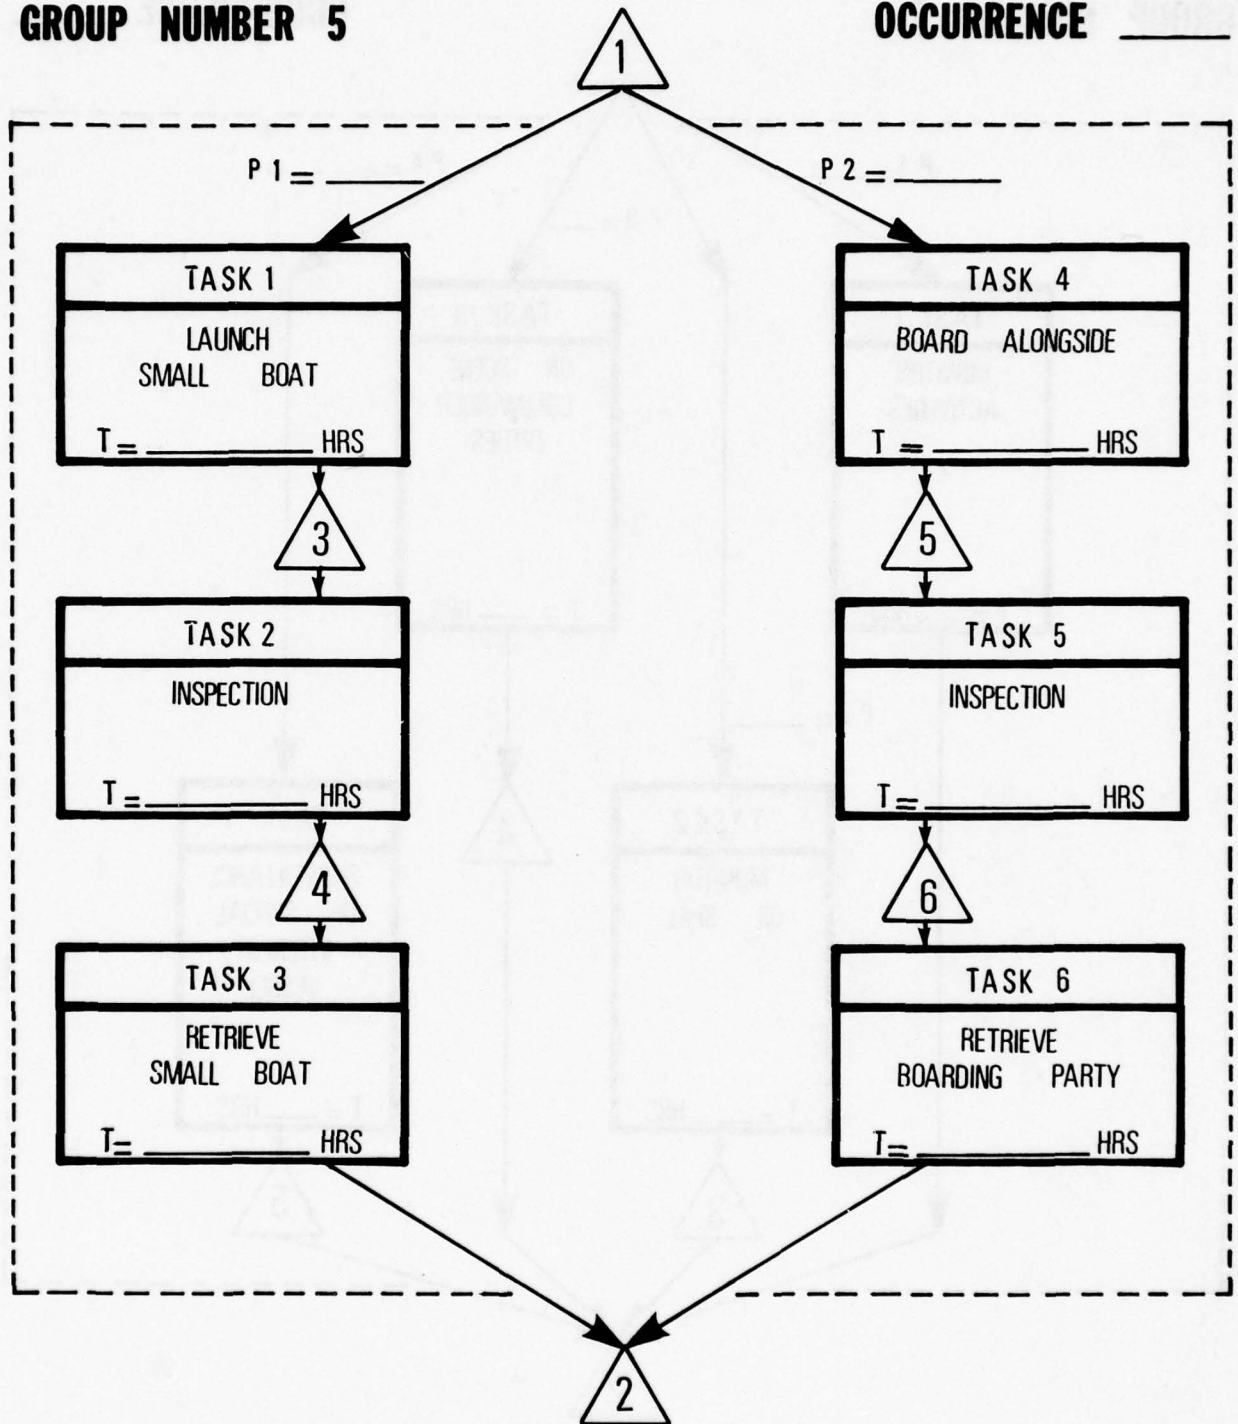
GROUP NUMBER 5

OCCURRENCE ____

1

P 1 = ____

P 2 = ____

TASK 1

LAUNCH SMALL BOAT

T = ____ HRS

3

TASK 2

INSPECTION

T = ____ HRS

4

TASK 3

RETRIEVE SMALL BOAT

T = ____ HRS

TASK 4

BOARD ALONGSIDE

T = ____ HRS

5

TASK 5

INSPECTION

T = ____ HRS

6

TASK 6

RETRIEVE BOARDING PARTY

T = ____ HRS

2